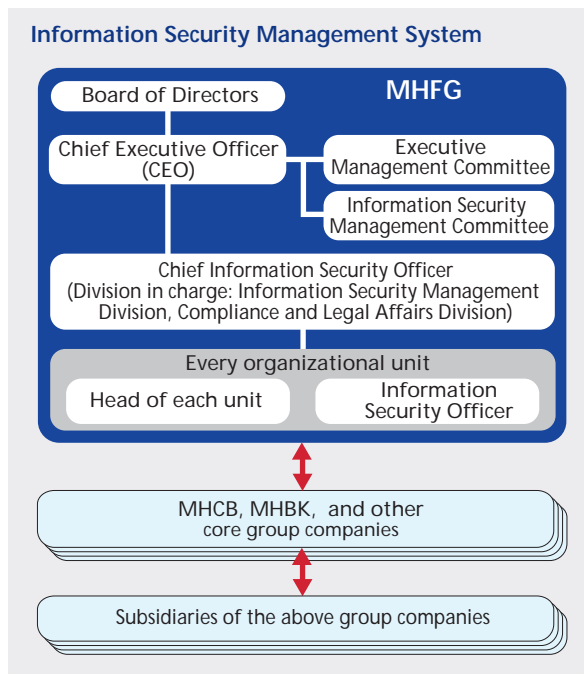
Information Security Management System

MHFG

Board of Directors

Chief Executive Officer (CEO)

Executive Management Committee

Information Security Management Committee

Chief Information Security Officer (Division in charge: Information Security Management Division, Compliance and Legal Affairs Division)

Every organizational unit

Head of each unit

Information Security Officer

MHCB, MHBK, and other core group companies

Subsidiaries of the above group companies